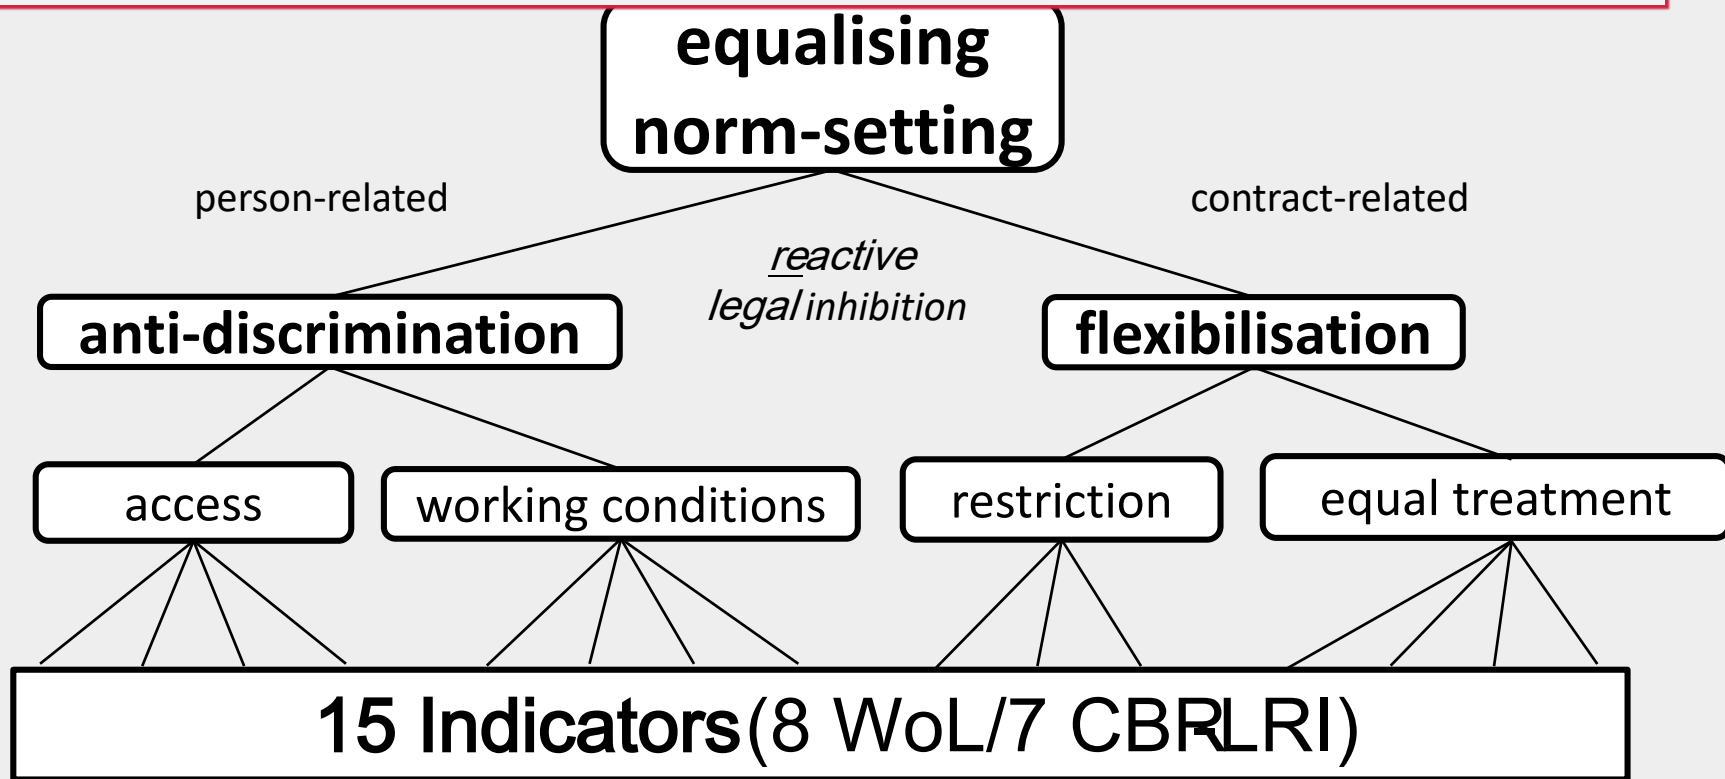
equalising norm-setting

person-related

contract-related

reactive legal inhibition

anti-discrimination

flexibilisation

access

working conditions

restriction

equal treatment

15 Indicators(8 WoL/7 CBRLRI)